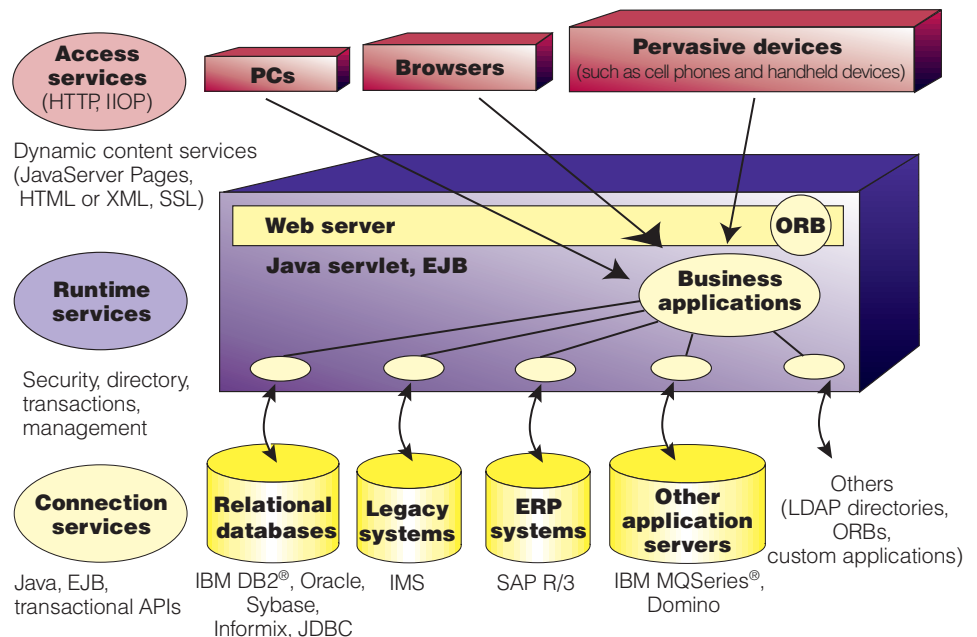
Access services
(HTTP, IIOP)

PCs

Browsers

Pervasive devices
(such as cell phones and handheld devices)

Dynamic content services
(JavaServer Pages, HTML or XML, SSL)

Web server

ORB

Java servlet, EJB

Runtime services

Business applications

Security, directory, transactions, management

Connection services

Relational databases

Legacy systems

ERP systems

Other application servers

Others
(LDAP directories, ORBs, custom applications)

Java, EJB, transactional APIs

IBM DB2®, Oracle, Sybase, Informix, JDBC

IMS

SAP R/3

IBM MQSeries®, Domino